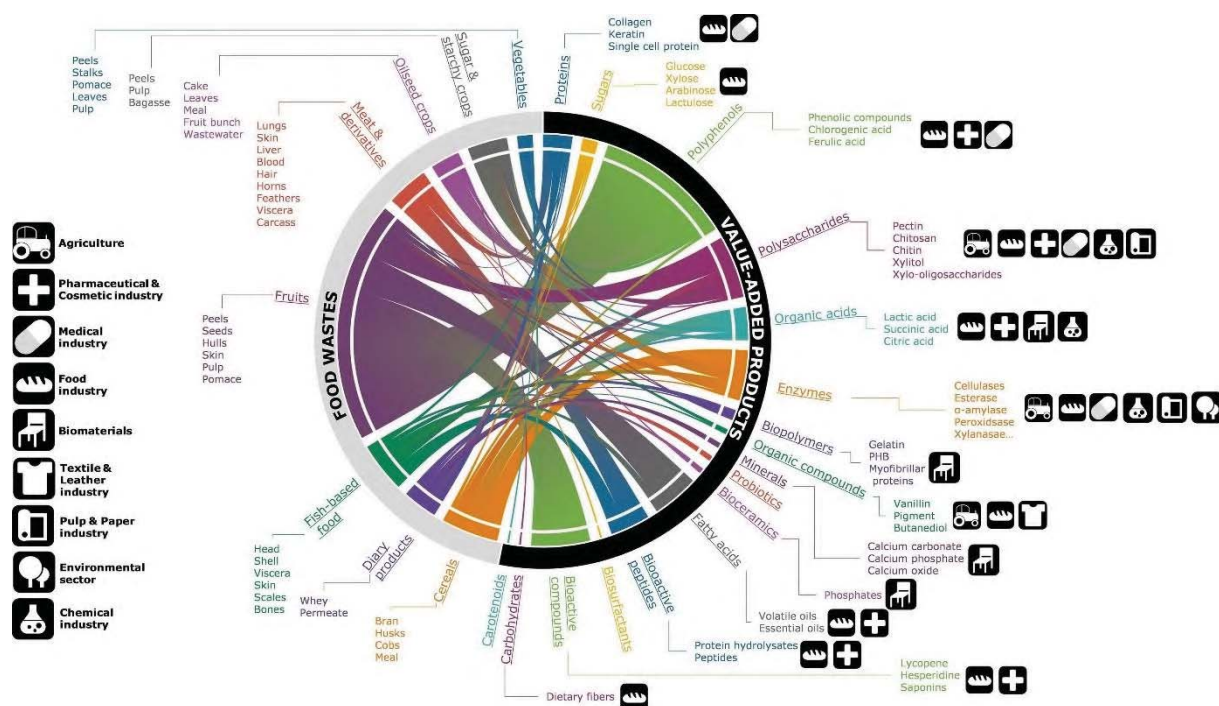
Agriculture

Pharmaceutical & Cosmetic industry

Medical industry

Food industry

Biomaterials

Textile & Leather industry

Pulp & Paper industry

Environmental sector

Chemical industry

FOOD WASTES

VALUE-ADDED PRODUCTS

Vegetables
Peels
Stalks
Pomace
Leaves
Pulp

Sugar & starchy crops
Peels
Pulp
Bagasse

Oilseed crops
Cake
Leaves
Meal
Fruit bunch
Wastewater

Meat & derivatives
Lungs
Skin
Liver
Blood
Hair
Horns
Feathers
Viscera
Carcass

Fruits
Peels
Seeds
Hulls
Skin
Pulp
Pomace

Fish-based food
Head
Shell
Viscera
Skin
Scales
Bones

Diary products
Whey
Permeate

Cereals
Bran
Husks
Cobs
Meal

Proteins
Collagen
Keratin
Single cell protein

Sugars
Glucose
Xylose
Arabinose
Lactulose

Polyphenols
Phenolic compounds
Chlorogenic acid
Ferulic acid

Polysaccharides
Pectin
Chitosan
Chitin
Xylitol
Xylo-oligosaccharides

Organic acids
Lactic acid
Succinic acid
Citric acid

Enzymes
Cellulases
Esterase
α-amylase
Peroxidsase
Xylanasae...

Biopolymers
Gelatin
PHB
Myofibrillar proteins

Organic compounds
Vanillin
Pigment
Butanediol

Minerals
Calcium carbonate
Calcium phosphate
Calcium oxide

Probiotics

Bioceramics
Phosphates

Fatty acids
Volatile oils
Essential oils

Bioactive peptides
Protein hydrolysates
Peptides

Biosurfactants

Bioactive compounds
Lycopene
Hesperidine
Saponins

Carbohydrates
Dietary fibers

Carotenoids